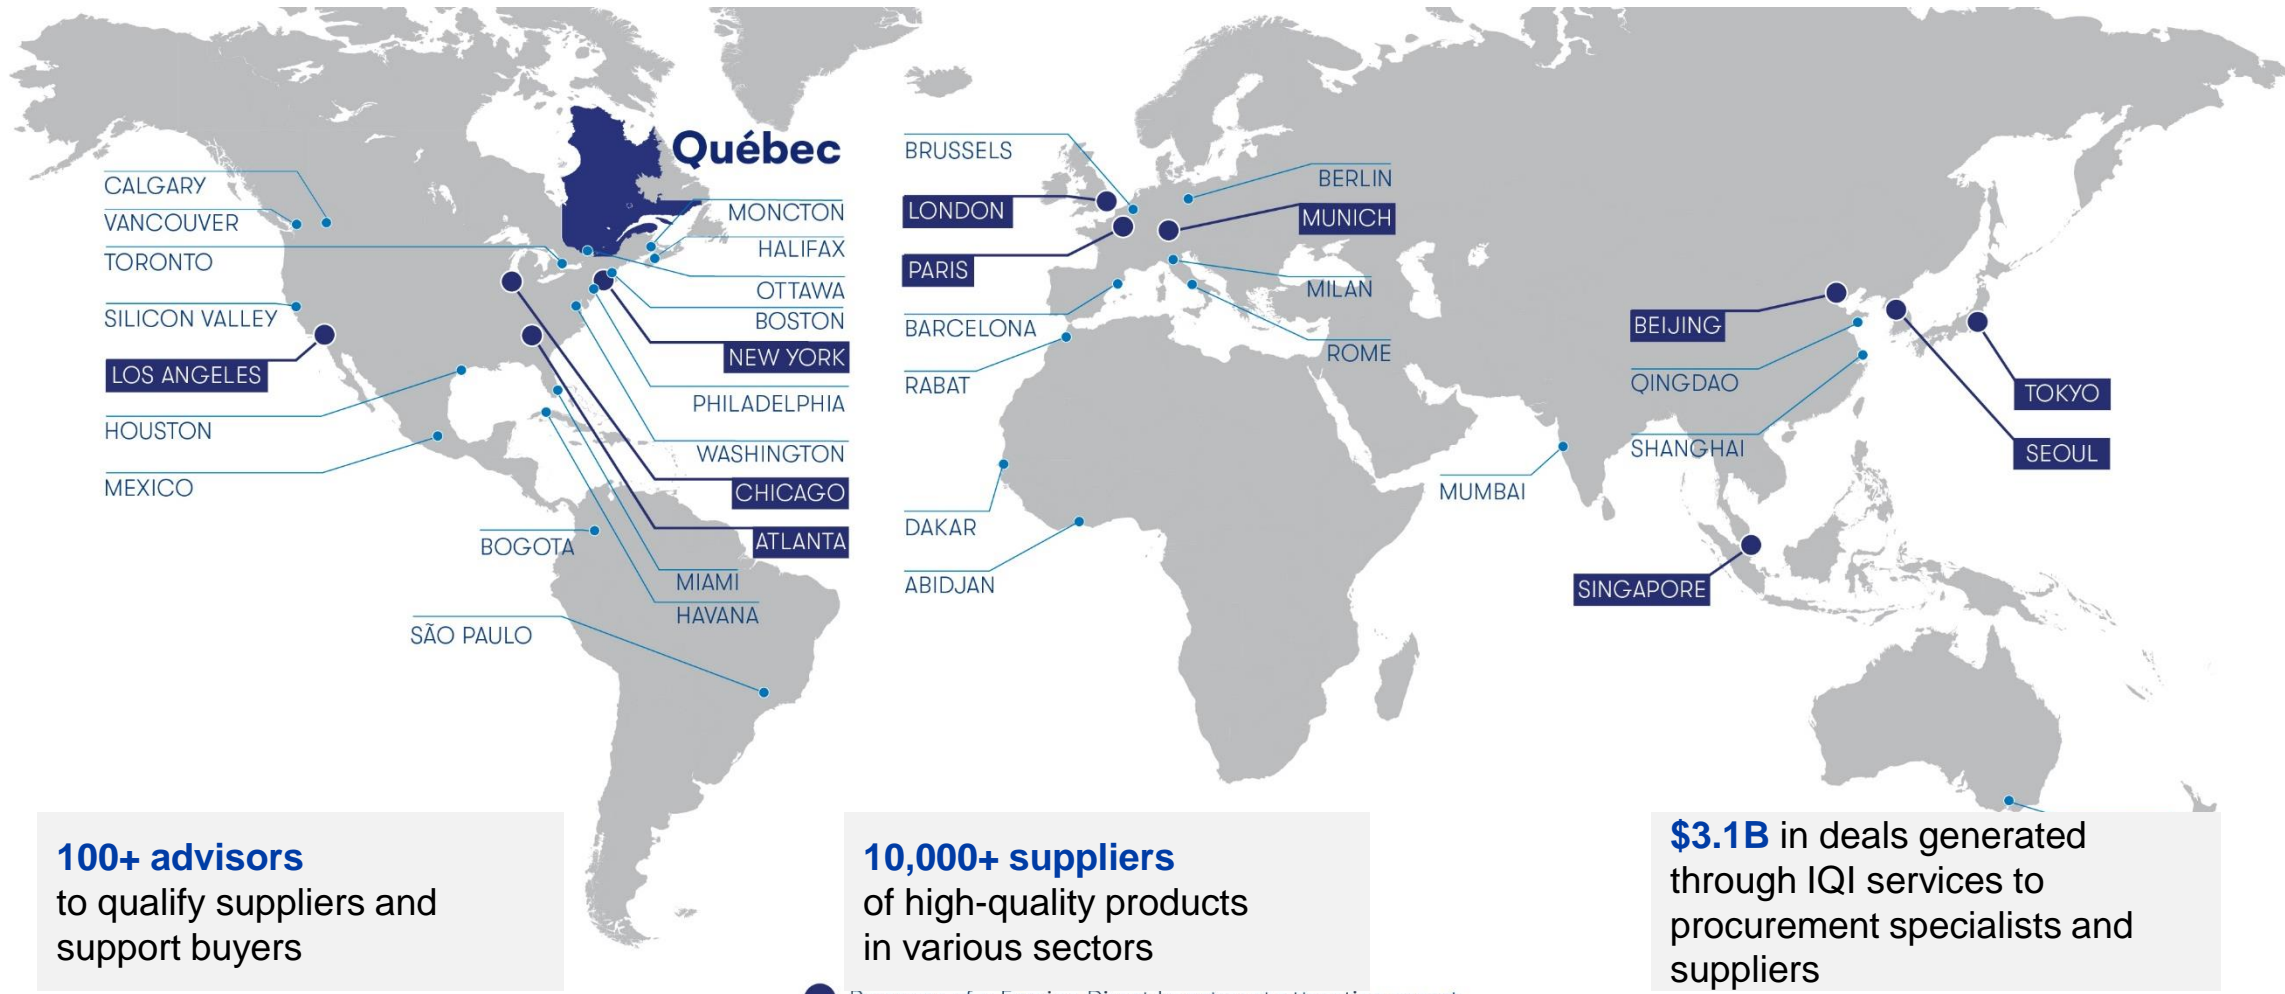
Québec

CALGARY
VANCOUVER
TORONTO
SILICON VALLEY
LOS ANGELES
HOUSTON
MEXICO

MONCTON
HALIFAX
OTTAWA
BOSTON
NEW YORK
PHILADELPHIA
WASHINGTON
CHICAGO
ATLANTA
BOGOTA
MIAMI
HAVANA
SÃO PAULO

BRUSSELS
LONDON
PARIS
BARCELONA
RABAT
DAKAR
ABIDJAN

BERLIN
MUNICH
MILAN
ROME
MUMBAI

BEIJING
QINGDAO
SHANGHAI
SINGAPORE
TOKYO
SEOUL

100+ advisors
to qualify suppliers and support buyers

10,000+ suppliers
of high-quality products in various sectors

$3.1B in deals generated through IQI services to procurement specialists and suppliers

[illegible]